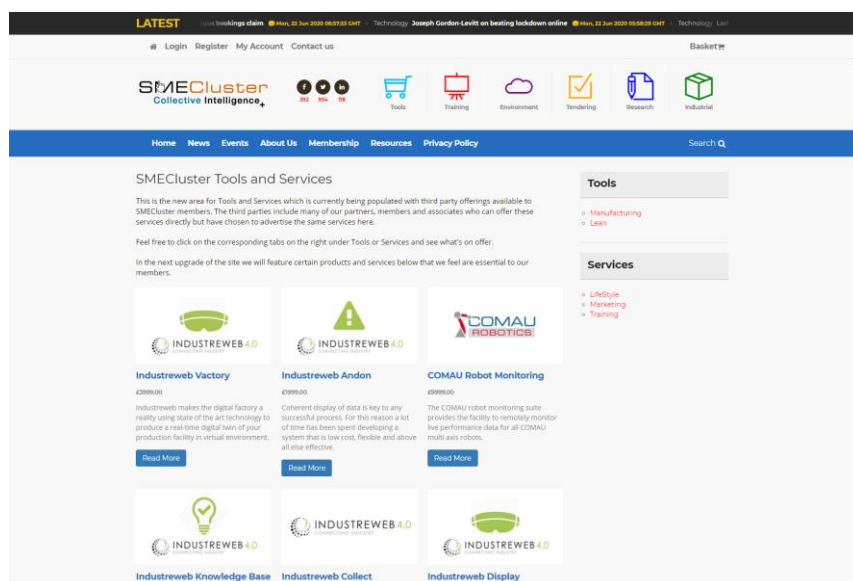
LATEST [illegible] bookings claim Mon, 22 Jun 2020 06:57:33 GMT · Technology Joseph Gordon-Levitt on beating lockdown online Mon, 22 Jun 2020 05:58:28 GMT · Technology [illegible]

Login Register My Account Contact us

Basket

SMECluster Collective Intelligence+

392 954 118

Tools Training Environment Tendering Research Industrial

Home News Events About Us Membership Resources Privacy Policy

Search

SMECluster Tools and Services

This is the new area for Tools and Services which is currently being populated with third party offerings available to SMECluster members. The third parties include many of our partners, members and associates who can offer these services directly but have chosen to advertise the same services here.

Feel free to click on the corresponding tabs on the right under Tools or Services and see what's on offer.

In the next upgrade of the site we will feature certain products and services below that we feel are essential to our members.

INDUSTREWEB 4.0

Industreweb Vactory

£3999.00

Industreweb makes the digital factory a reality using state of the art technology to produce a real-time digital twin of your production facility in virtual environment.

Read More

INDUSTREWEB 4.0

Industreweb Andon

£1999.00

Coherent display of data is key to any successful process. For this reason a lot of time has been spent developing a system that is low cost, flexible and above all else effective.

Read More

COMAU ROBOTICS

COMAU Robot Monitoring

£9999.00

The COMAU robot monitoring suite provides the facility to remotely monitor live performance data for all COMAU multi axis robots.

Read More

INDUSTREWEB 4.0

Industreweb Knowledge Base

INDUSTREWEB 4.0

Industreweb Collect

INDUSTREWEB 4.0

Industreweb Display

Tools

Manufacturing
Lean

Services

LifeStyle
Marketing
Training